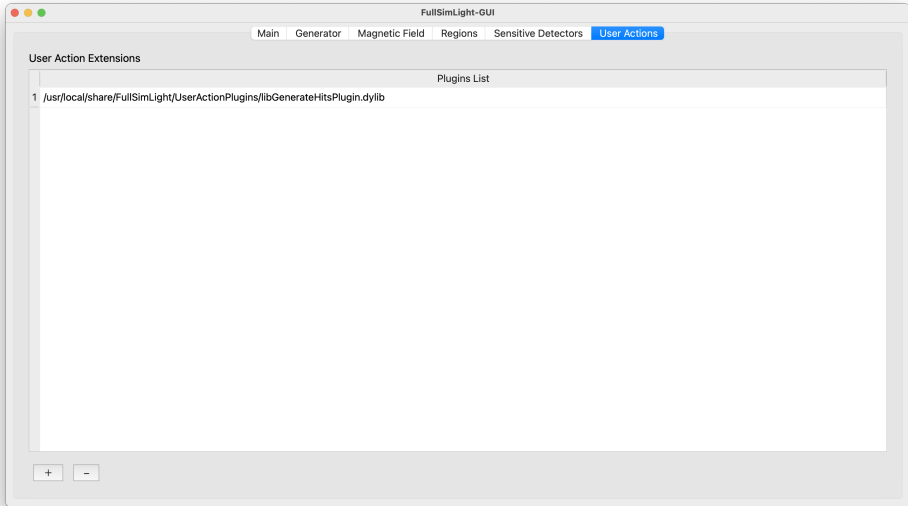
FullSimLight-GUI

Main | Generator | Magnetic Field | Regions | Sensitive Detectors | User Actions

User Action Extensions

| | Plugins List |
|---|---|
| 1 | /usr/local/share/FullSimLight/UserActionPlugins/libGenerateHitsPlugin.dylib |

+ −